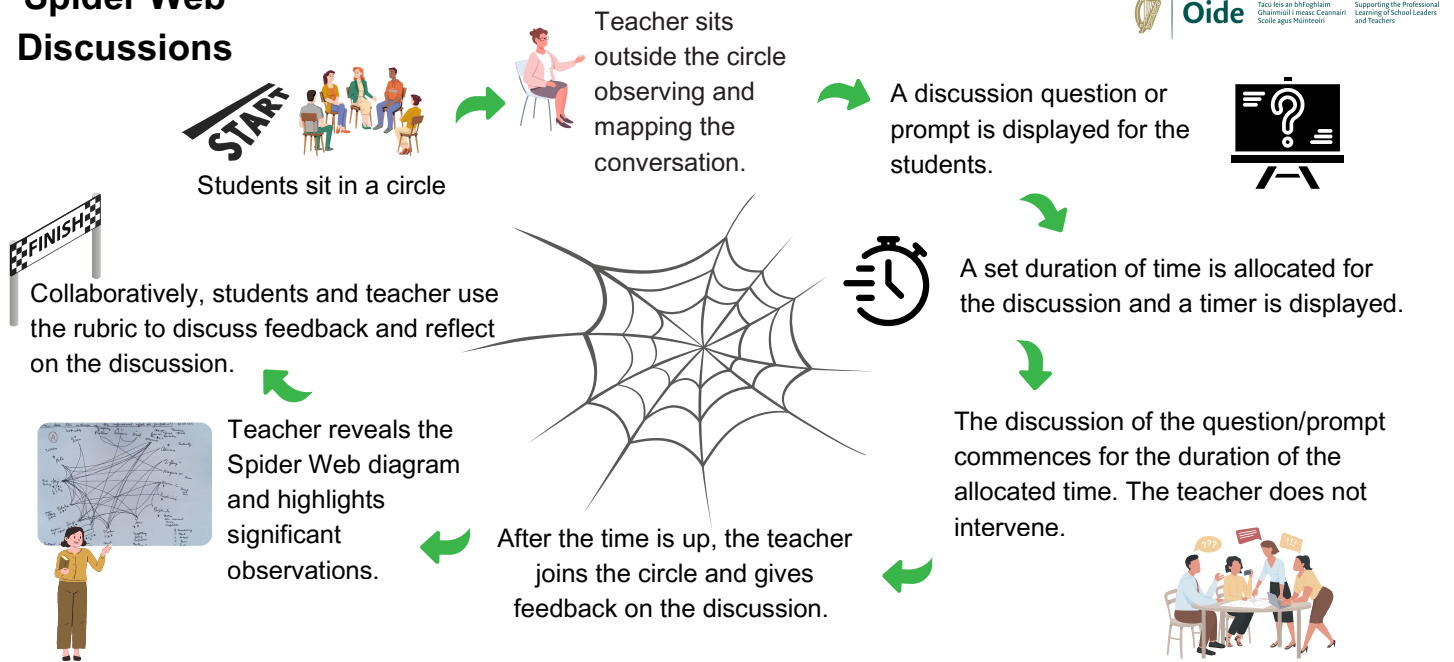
Spider Web Discussions

Oide
Tacú leis an bhFoghlaim Ghairmiúil i measc Ceannairí Scoile agus Múinteoirí
Supporting the Professional Learning of School Leaders and Teachers

START

Students sit in a circle

Teacher sits outside the circle observing and mapping the conversation.

A discussion question or prompt is displayed for the students.

A set duration of time is allocated for the discussion and a timer is displayed.

The discussion of the question/prompt commences for the duration of the allocated time. The teacher does not intervene.

After the time is up, the teacher joins the circle and gives feedback on the discussion.

Teacher reveals the Spider Web diagram and highlights significant observations.

FINISH

Collaboratively, students and teacher use the rubric to discuss feedback and reflect on the discussion.